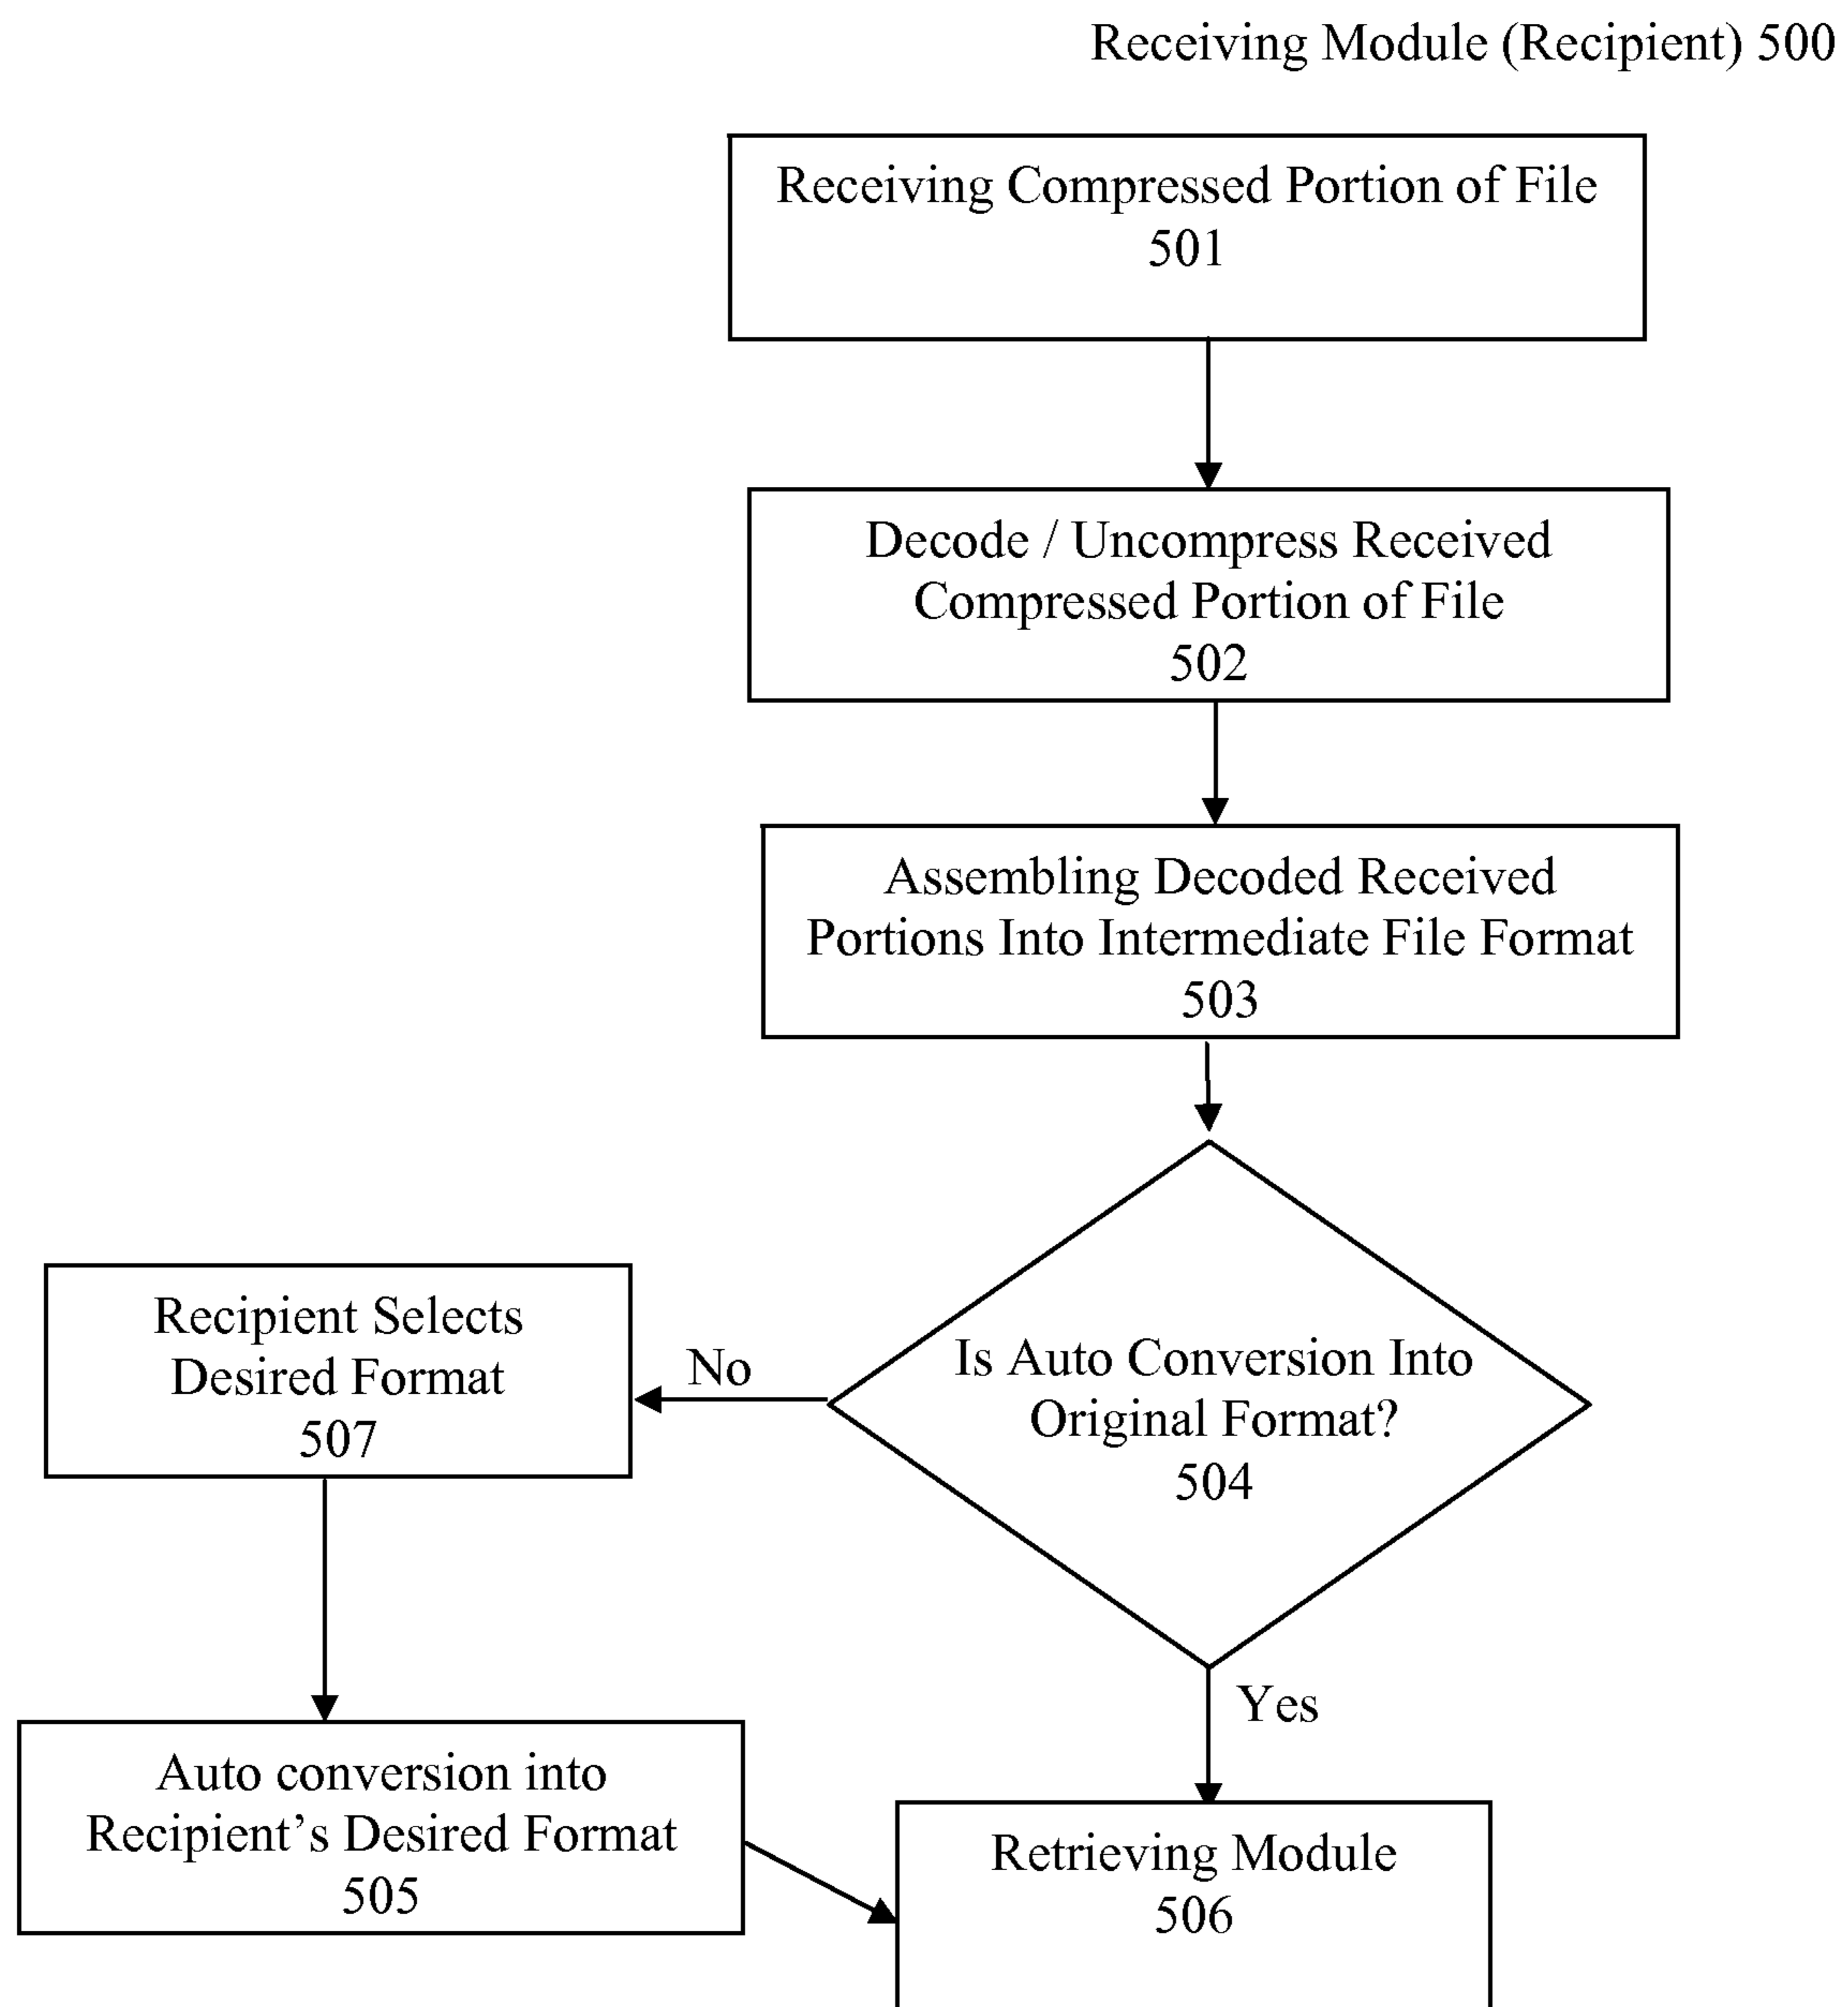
Receiving Module (Recipient) 500

Receiving Compressed Portion of File
501

Decode / Uncompress Received Compressed Portion of File
502

Assembling Decoded Received Portions Into Intermediate File Format
503

Is Auto Conversion Into Original Format?
504

No

Recipient Selects Desired Format
507

Yes

Auto conversion into Recipient’s Desired Format
505

Retrieving Module
506